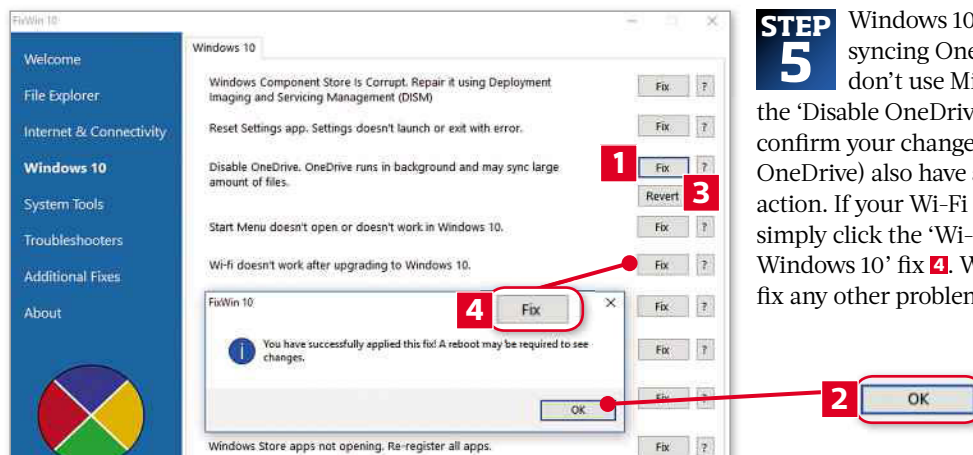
FixWin 10

Welcome
File Explorer
Internet & Connectivity
Windows 10
System Tools
Troubleshooters
Additional Fixes
About

Windows 10

Windows Component Store Is Corrupt. Repair it using Deployment Imaging and Servicing Management (DISM) Fix ?

Reset Settings app. Settings doesn't launch or exit with error. Fix ?

Disable OneDrive. OneDrive runs in background and may sync large amount of files. 1 Fix ?

Revert 3

Start Menu doesn't open or doesn't work in Windows 10. Fix ?

Wi-fi doesn't work after upgrading to Windows 10. Fix ?

FixWin 10

4 Fix

You have successfully applied this fix! A reboot may be required to see changes.

OK

Windows Store apps not opening. Re-register all apps. Fix ?

STEP 5 Windows 10 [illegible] syncing One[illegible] don't use Mi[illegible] the 'Disable OneDriv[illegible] confirm your change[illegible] OneDrive) also have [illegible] action. If your Wi-Fi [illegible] simply click the 'Wi-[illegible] Windows 10' fix 4. W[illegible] fix any other problem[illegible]

2 OK